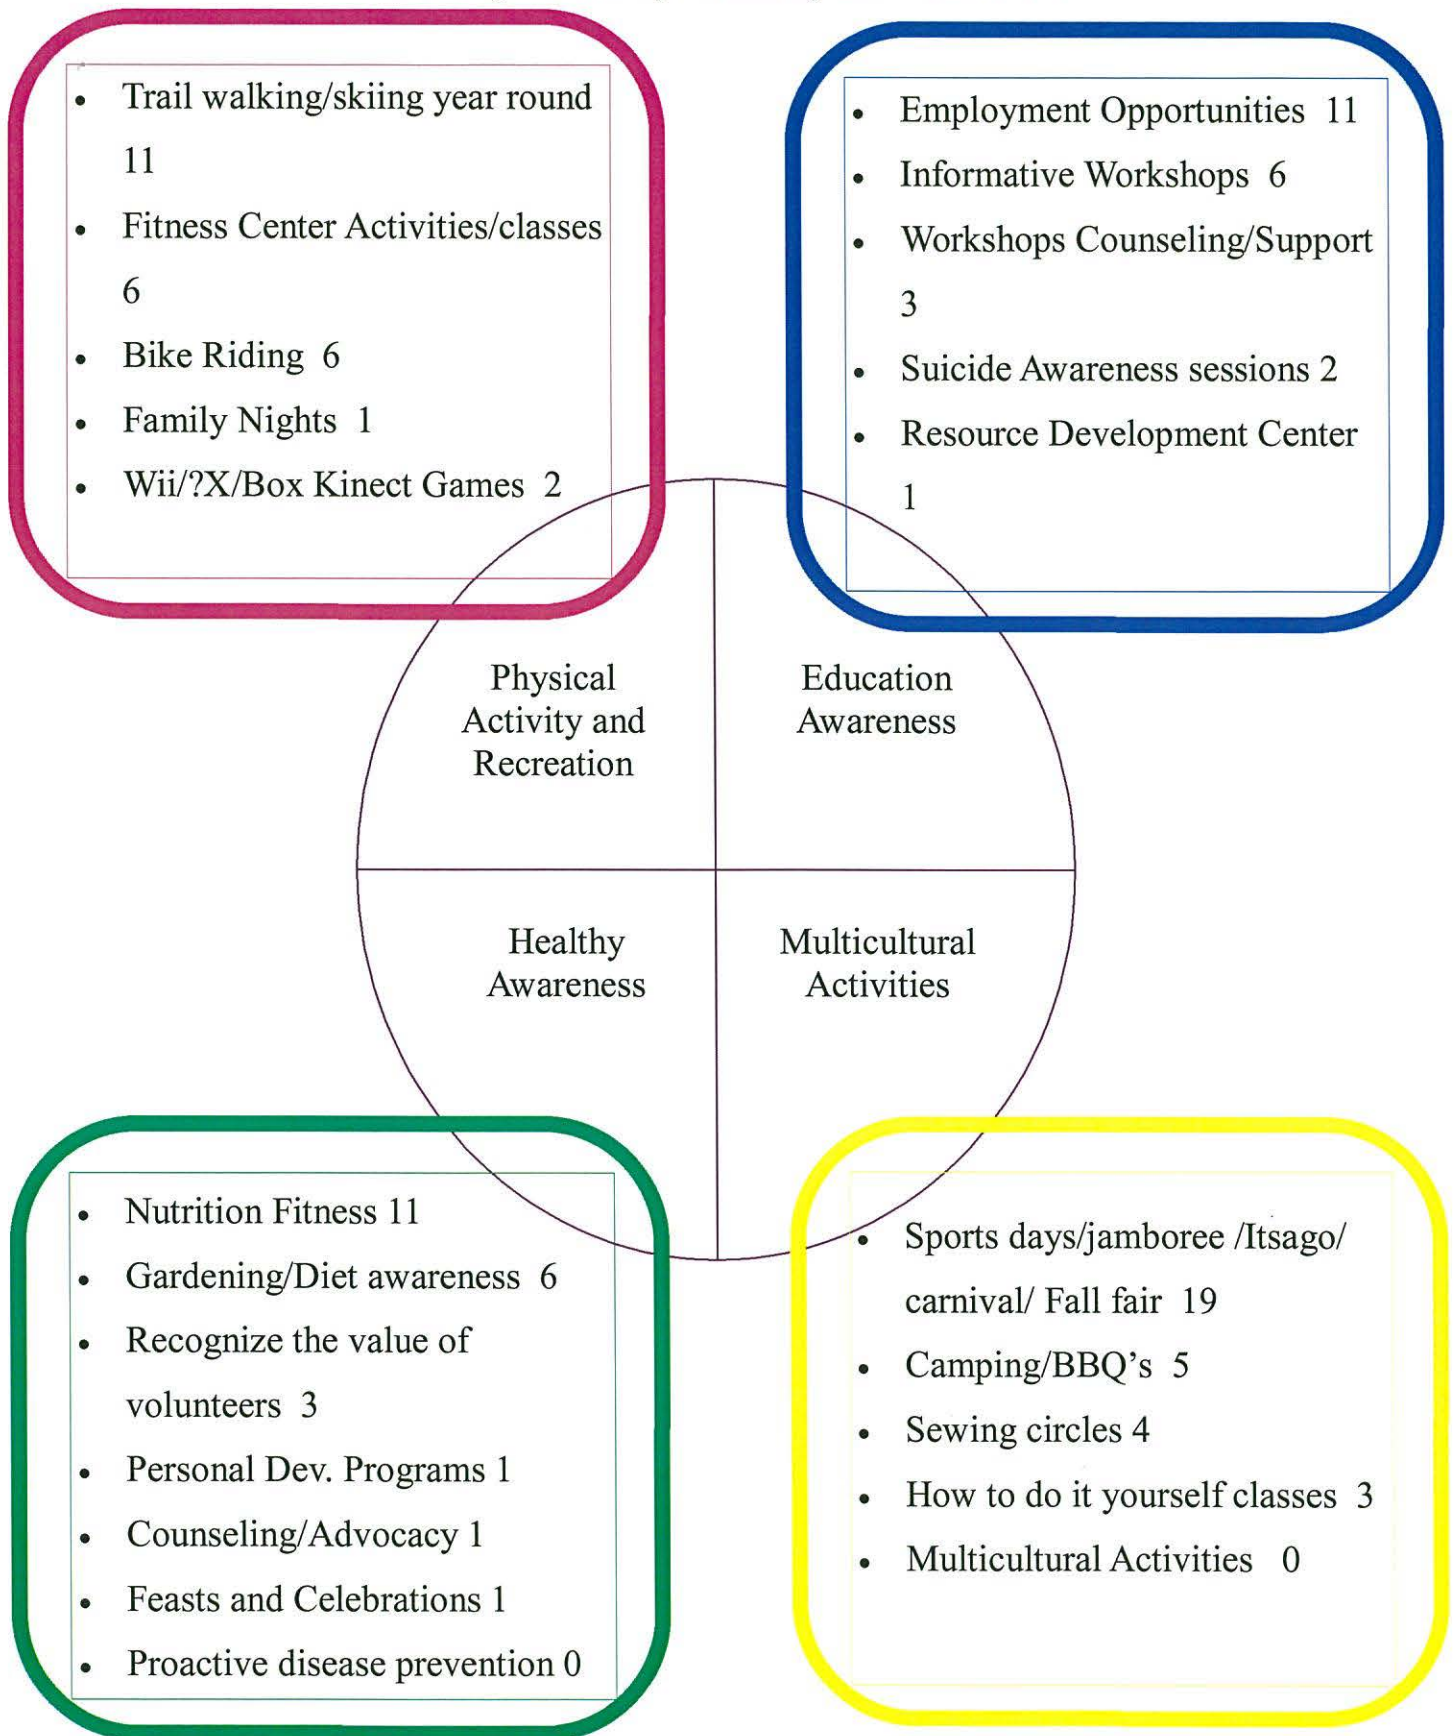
- Trail walking/skiing year round 11
- Fitness Center Activities/classes 6
- Bike Riding 6
- Family Nights 1
- Wii/?X/Box Kinect Games 2

- Employment Opportunities 11
- Informative Workshops 6
- Workshops Counseling/Support 3
- Suicide Awareness sessions 2
- Resource Development Center 1

Physical Activity and Recreation

Education Awareness

Healthy Awareness

Multicultural Activities

- Nutrition Fitness 11
- Gardening/Diet awareness 6
- Recognize the value of volunteers 3
- Personal Dev. Programs 1
- Counseling/Advocacy 1
- Feasts and Celebrations 1
- Proactive disease prevention 0

- Sports days/jamboree /Itsago/ carnival/ Fall fair 19
- Camping/BBQ's 5
- Sewing circles 4
- How to do it yourself classes 3
- Multicultural Activities 0